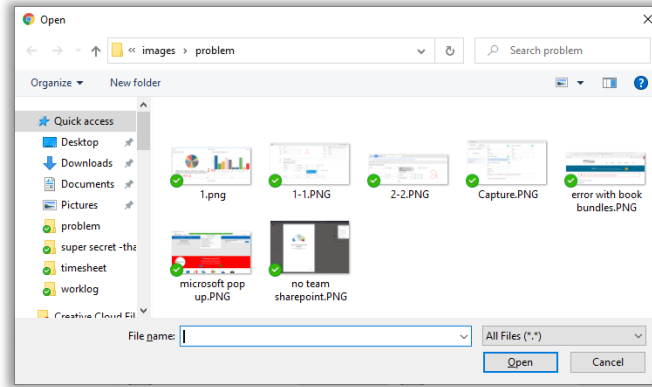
Open

« images › problem

Search problem

Organize ▾

New folder

Quick access

Desktop

Downloads

Documents

Pictures

problem

super secret -tha

timesheet

worklog

Creative Cloud Fil

1.png

1-1.PNG

2-2.PNG

Capture.PNG

error with book bundles.PNG

microsoft pop up.PNG

no team sharepoint.PNG

File name:

All Files (*.*)

Open

Cancel